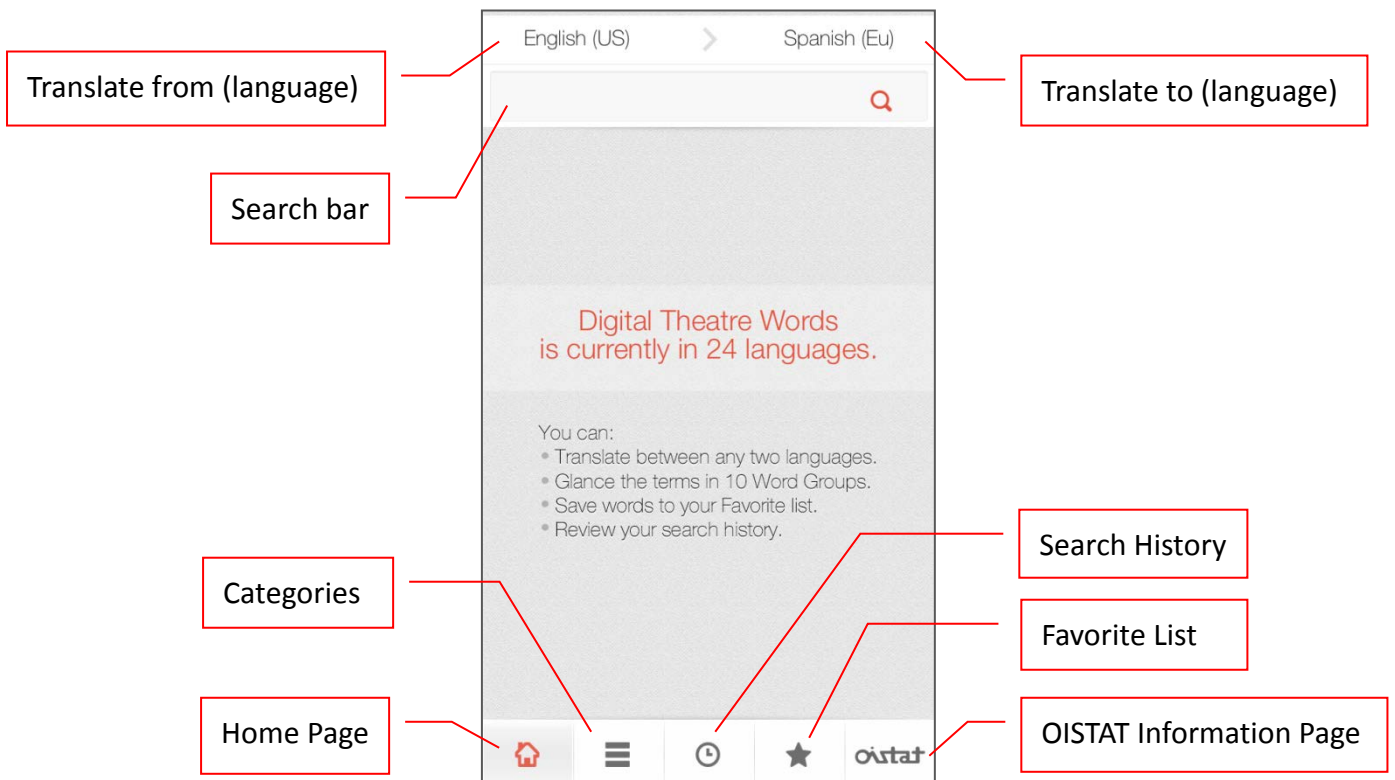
English (US)

Spanish (Eu)

Translate from (language)

Translate to (language)

Search bar

Digital Theatre Words
is currently in 24 languages.

You can:
• Translate between any two languages.
• Glance the terms in 10 Word Groups.
• Save words to your Favorite list.
• Review your search history.

Search History

Categories

Favorite List

Home Page

OISTAT Information Page

oistat